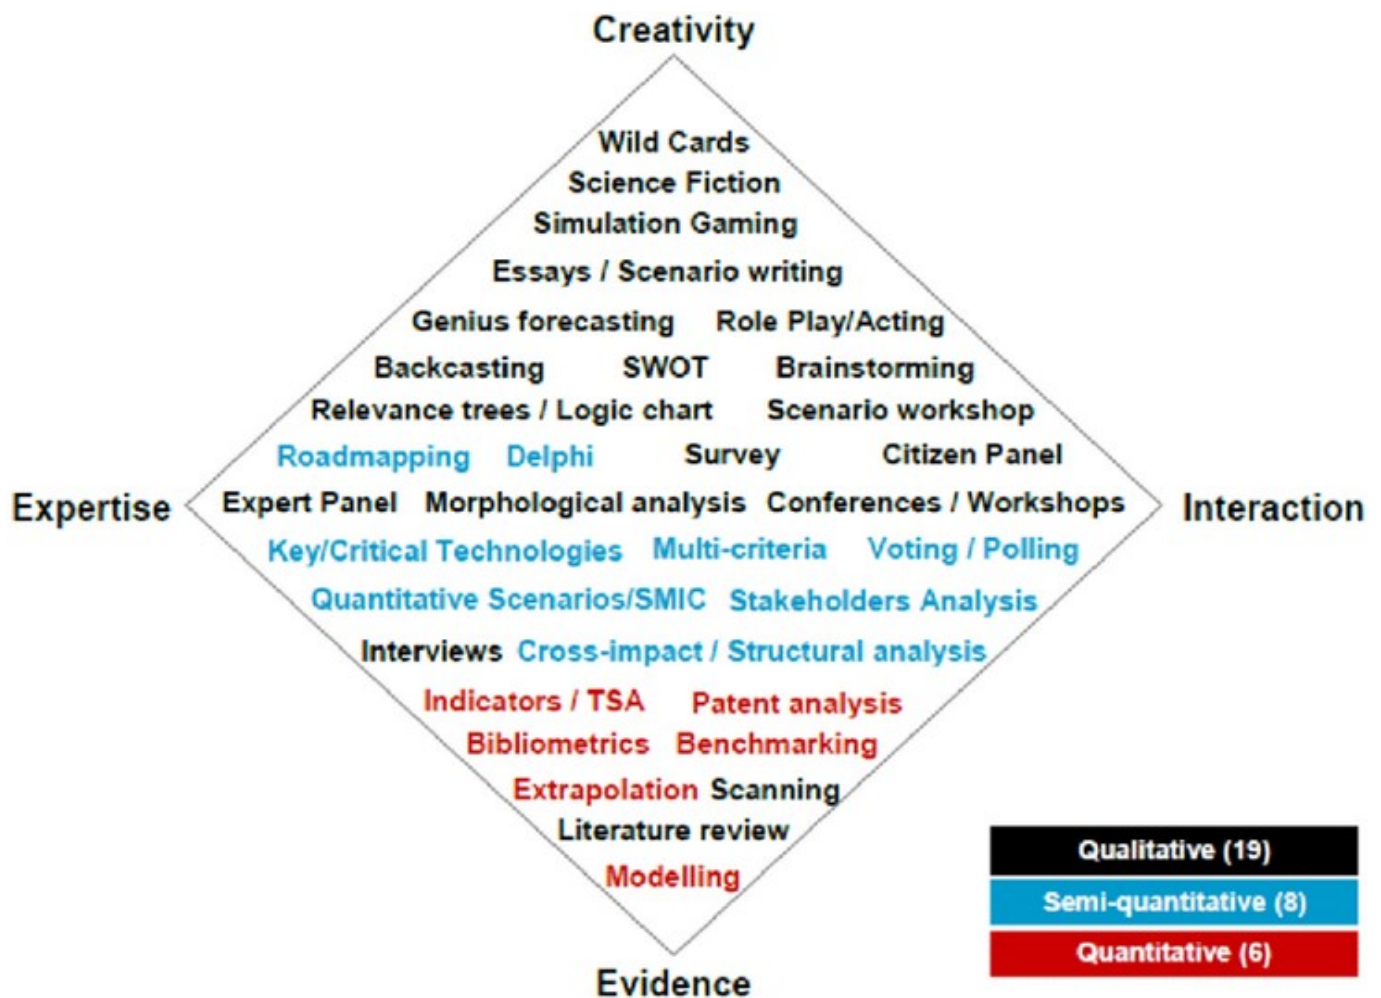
Creativity

Wild Cards
Science Fiction
Simulation Gaming
Essays / Scenario writing
Genius forecasting Role Play/Acting
Backcasting SWOT Brainstorming
Relevance trees / Logic chart Scenario workshop
Roadmapping Delphi Survey Citizen Panel

Expertise

Expert Panel Morphological analysis Conferences / Workshops

Interaction

Key/Critical Technologies Multi-criteria Voting / Polling
Quantitative Scenarios/SMIC Stakeholders Analysis
Interviews Cross-impact / Structural analysis
Indicators / TSA Patent analysis
Bibliometrics Benchmarking
Extrapolation Scanning
Literature review
Modelling

Evidence

Qualitative (19)
Semi-quantitative (8)
Quantitative (6)